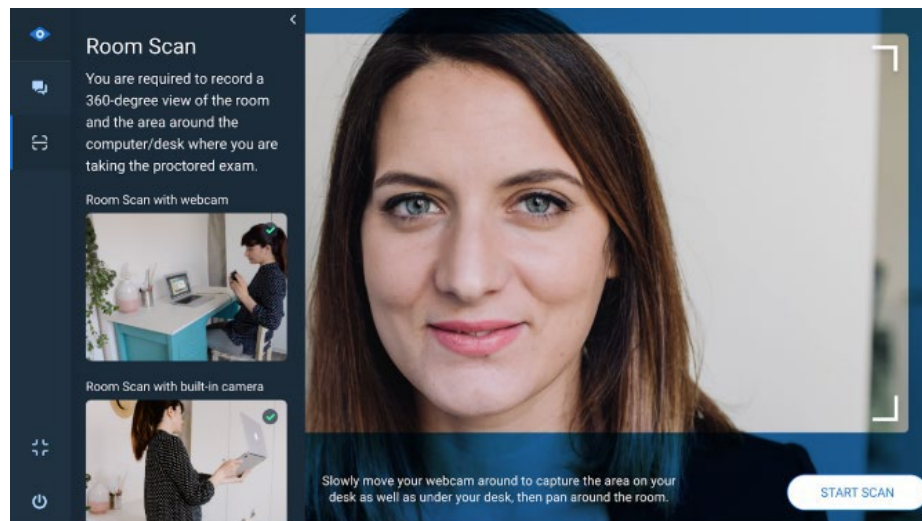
Room Scan

You are required to record a 360-degree view of the room and the area around the computer/desk where you are taking the proctored exam.

Room Scan with webcam

Room Scan with built-in camera

Slowly move your webcam around to capture the area on your desk as well as under your desk, then pan around the room.

START SCAN